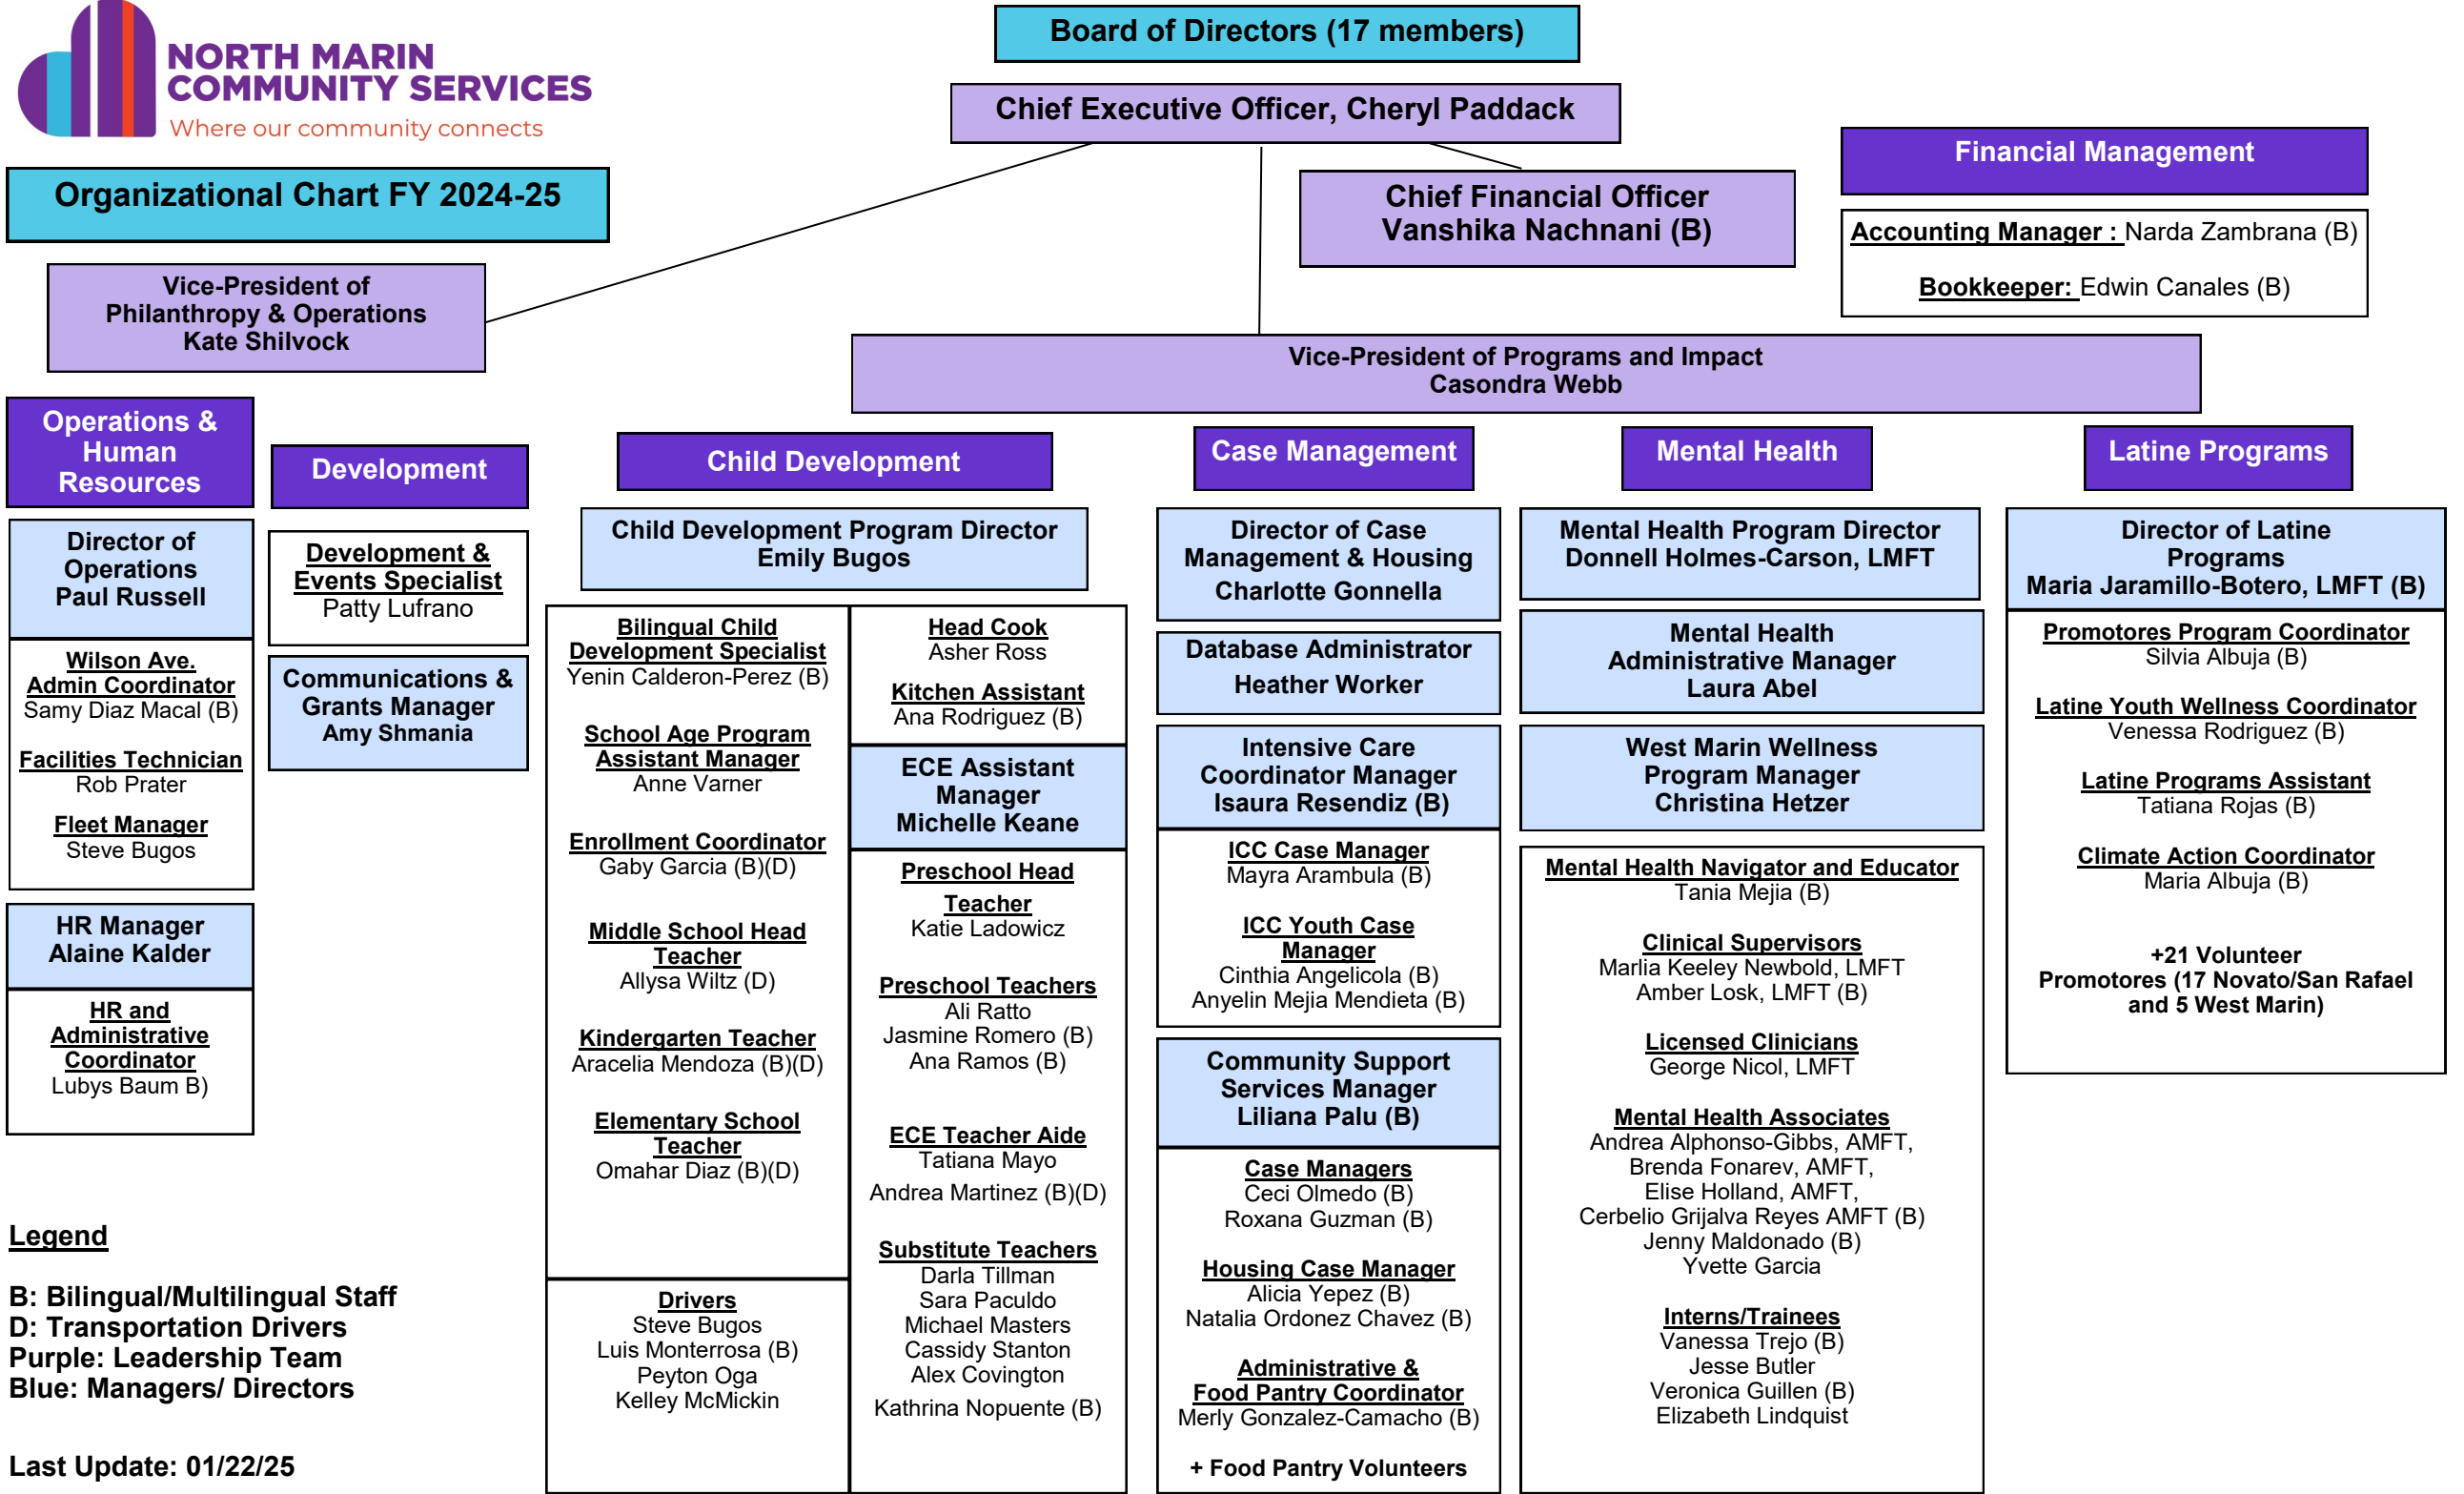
NORTH MARIN COMMUNITY SERVICES
Where our community connects

Organizational Chart FY 2024-25

Board of Directors (17 members)

Chief Executive Officer, Cheryl Paddack

Chief Financial Officer
Vanshika Nachnani (B)

Financial Management

Accounting Manager : Narda Zambrana (B)

Bookkeeper: Edwin Canales (B)

Vice-President of Philanthropy & Operations
Kate Shilvock

Vice-President of Programs and Impact
Casondra Webb

Operations & Human Resources

Director of Operations
Paul Russell

Wilson Ave. Admin Coordinator
Samy Diaz Macal (B)

Facilities Technician
Rob Prater

Fleet Manager
Steve Bugos

HR Manager
Alaine Kalder

HR and Administrative Coordinator
Lubys Baum B)

Development

Development & Events Specialist
Patty Lufrano

Communications & Grants Manager
Amy Shmania

Child Development

Child Development Program Director
Emily Bugos

Bilingual Child Development Specialist
Yenin Calderon-Perez (B)

School Age Program Assistant Manager
Anne Varner

Enrollment Coordinator
Gaby Garcia (B)(D)

Middle School Head Teacher
Allysa Wiltz (D)

Kindergarten Teacher
Aracelia Mendoza (B)(D)

Elementary School Teacher
Omahar Diaz (B)(D)

Drivers
Steve Bugos
Luis Monterrosa (B)
Peyton Oga
Kelley McMickin

Head Cook
Asher Ross

Kitchen Assistant
Ana Rodriguez (B)

ECE Assistant Manager
Michelle Keane

Preschool Head Teacher
Katie Ladowicz

Preschool Teachers
Ali Ratto
Jasmine Romero (B)
Ana Ramos (B)

ECE Teacher Aide
Tatiana Mayo
Andrea Martinez (B)(D)

Substitute Teachers
Darla Tillman
Sara Paculdo
Michael Masters
Cassidy Stanton
Alex Covington
Kathrina Nopuente (B)

Case Management

Director of Case Management & Housing
Charlotte Gonnella

Database Administrator
Heather Worker

Intensive Care Coordinator Manager
Isaura Resendiz (B)

ICC Case Manager
Mayra Arambula (B)

ICC Youth Case Manager
Cinthia Angelicola (B)
Anyelin Mejia Mendieta (B)

Community Support Services Manager
Liliana Palu (B)

Case Managers
Ceci Olmedo (B)
Roxana Guzman (B)

Housing Case Manager
Alicia Yepez (B)
Natalia Ordonez Chavez (B)

Administrative & Food Pantry Coordinator
Merly Gonzalez-Camacho (B)

+ Food Pantry Volunteers

Mental Health

Mental Health Program Director
Donnell Holmes-Carson, LMFT

Mental Health Administrative Manager
Laura Abel

West Marin Wellness Program Manager
Christina Hetzer

Mental Health Navigator and Educator
Tania Mejia (B)

Clinical Supervisors
Marlia Keeley Newbold, LMFT
Amber Losk, LMFT (B)

Licensed Clinicians
George Nicol, LMFT

Mental Health Associates
Andrea Alphonso-Gibbs, AMFT,
Brenda Fonarev, AMFT,
Elise Holland, AMFT,
Cerbelio Grijalva Reyes AMFT (B)
Jenny Maldonado (B)
Yvette Garcia

Interns/Trainees
Vanessa Trejo (B)
Jesse Butler
Veronica Guillen (B)
Elizabeth Lindquist

Latine Programs

Director of Latine Programs
Maria Jaramillo-Botero, LMFT (B)

Promotores Program Coordinator
Silvia Albuja (B)

Latine Youth Wellness Coordinator
Venessa Rodriguez (B)

Latine Programs Assistant
Tatiana Rojas (B)

Climate Action Coordinator
Maria Albuja (B)

+21 Volunteer Promotores (17 Novato/San Rafael and 5 West Marin)

Legend

B: Bilingual/Multilingual Staff
D: Transportation Drivers
Purple: Leadership Team
Blue: Managers/ Directors

Last Update: 01/22/25